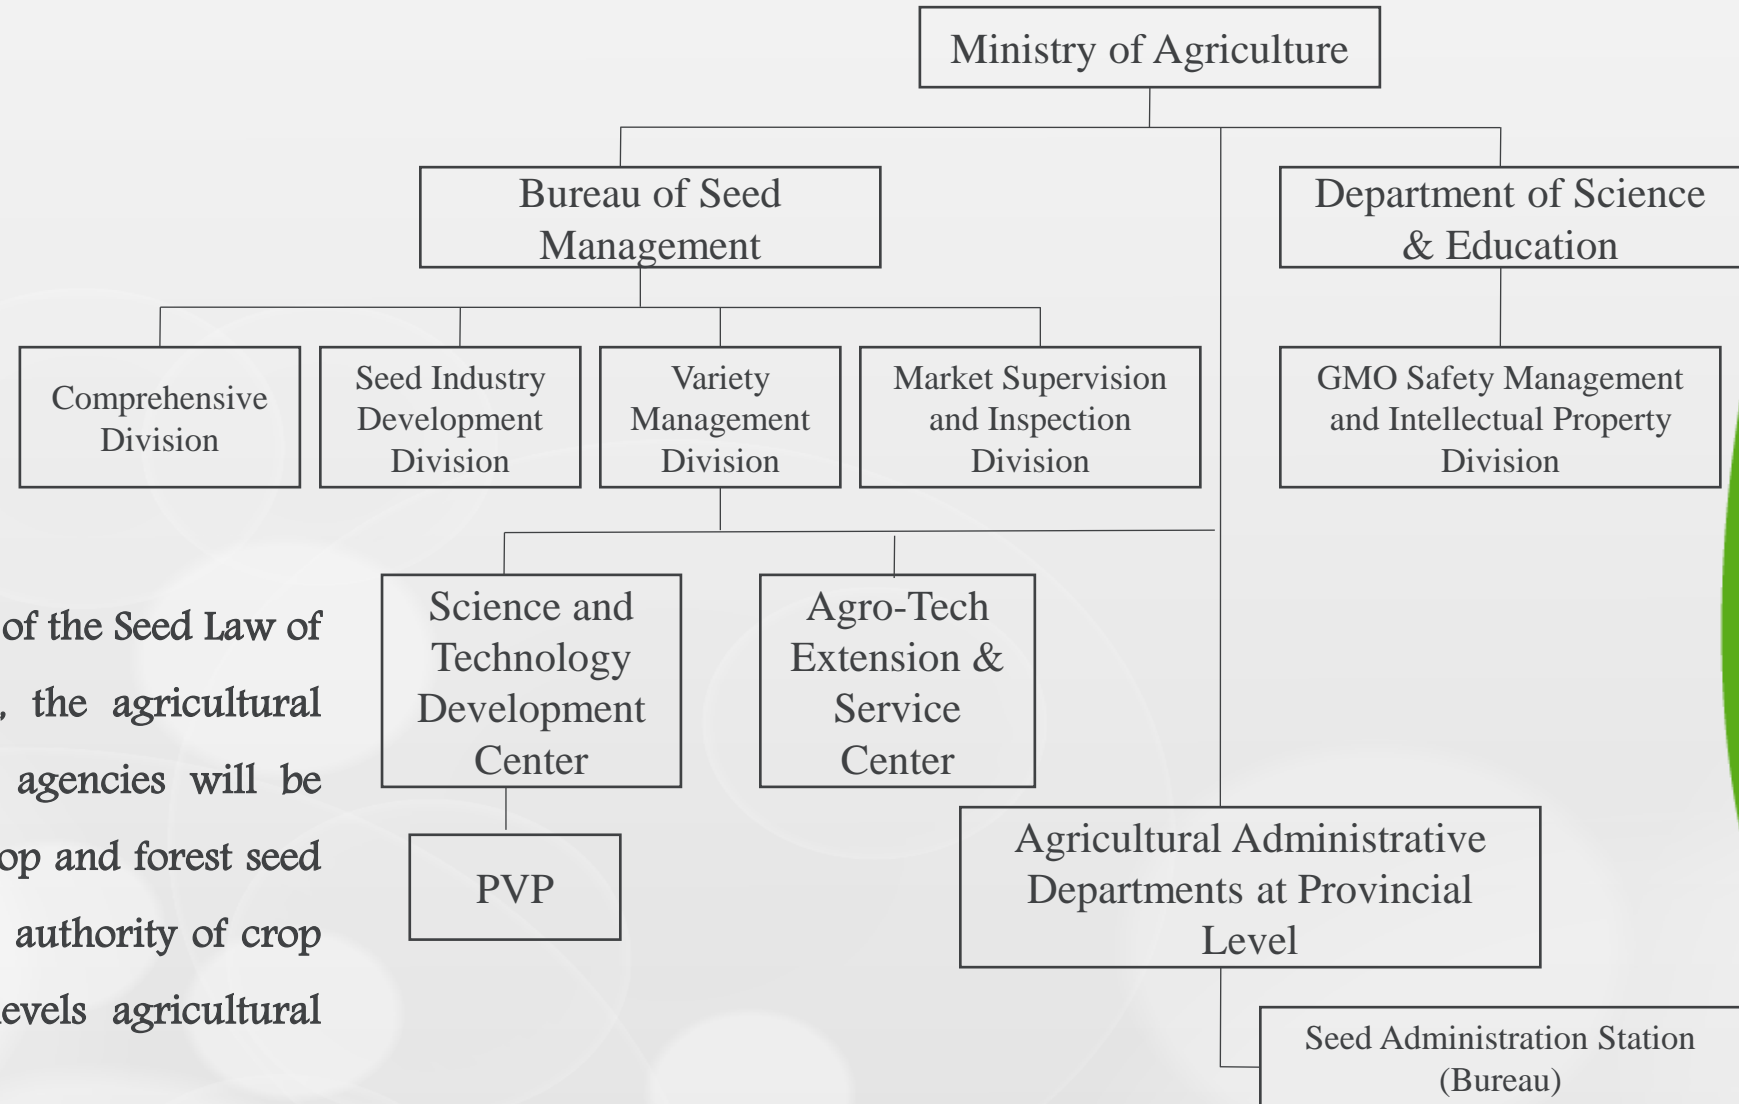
Ministry of Agriculture

Bureau of Seed Management

Department of Science & Education

Comprehensive Division

Seed Industry Development Division

Variety Management Division

Market Supervision and Inspection Division

GMO Safety Management and Intellectual Property Division

Science and Technology Development Center

Agro-Tech Extension & Service Center

PVP

Agricultural Administrative Departments at Provincial Level

Seed Administration Station (Bureau)

of the Seed Law of , the agricultural agencies will be op and forest seed authority of crop evels agricultural